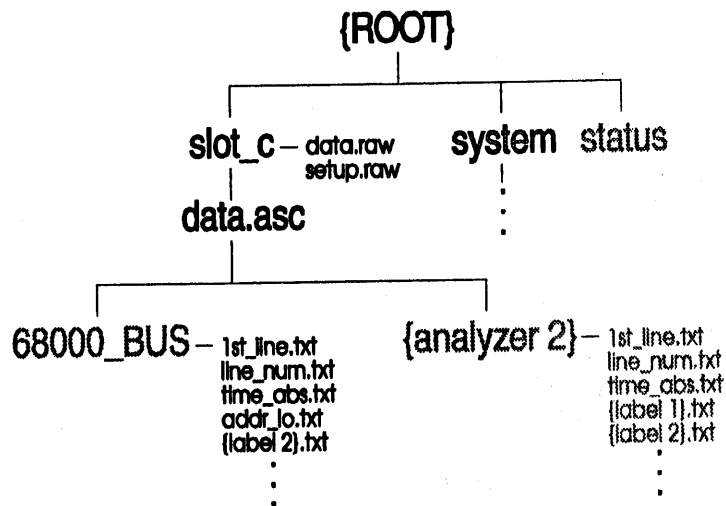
{ROOT}

slot_c – data.raw
setup.raw

system

status

data.asc

68000_BUS – 1st_line.txt
line_num.txt
time_abs.txt
addr_lo.txt
{label 2}.txt

{analyzer 2} – 1st_line.txt
line_num.txt
time_abs.txt
{label 1}.txt
{label 2}.txt